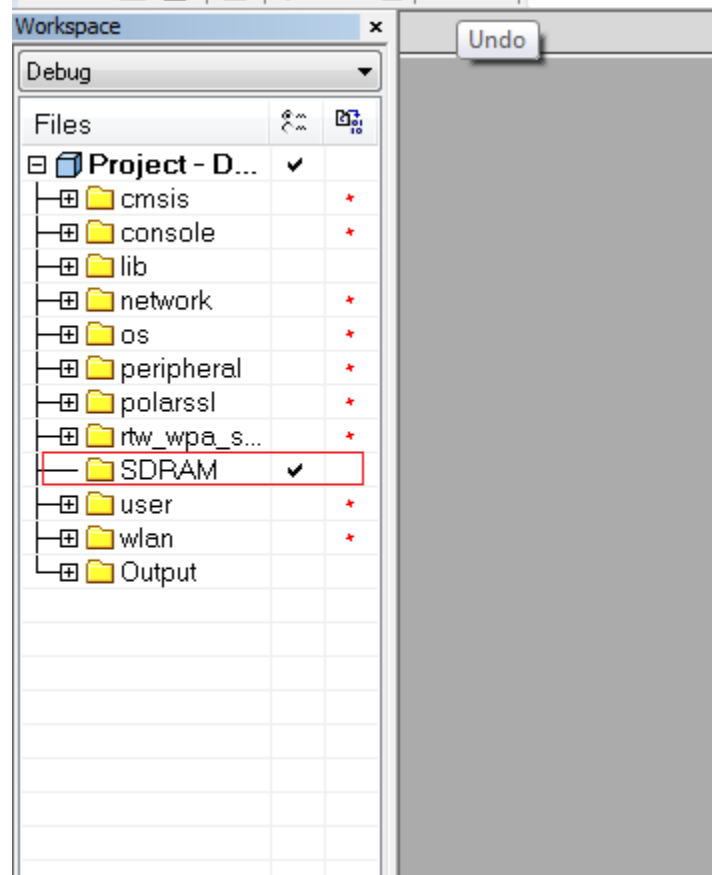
Workspace ×

Undo

Debug

| Files | | |
|---|---|---|
| Project - D... | ✔ | |
| cmsis | | * |
| console | | * |
| lib | | |
| network | | * |
| os | | * |
| peripheral | | * |
| polarssl | | * |
| rtw_wpa_s... | | * |
| SDRAM | ✔ | |
| user | | * |
| wlan | | * |
| Output | | |